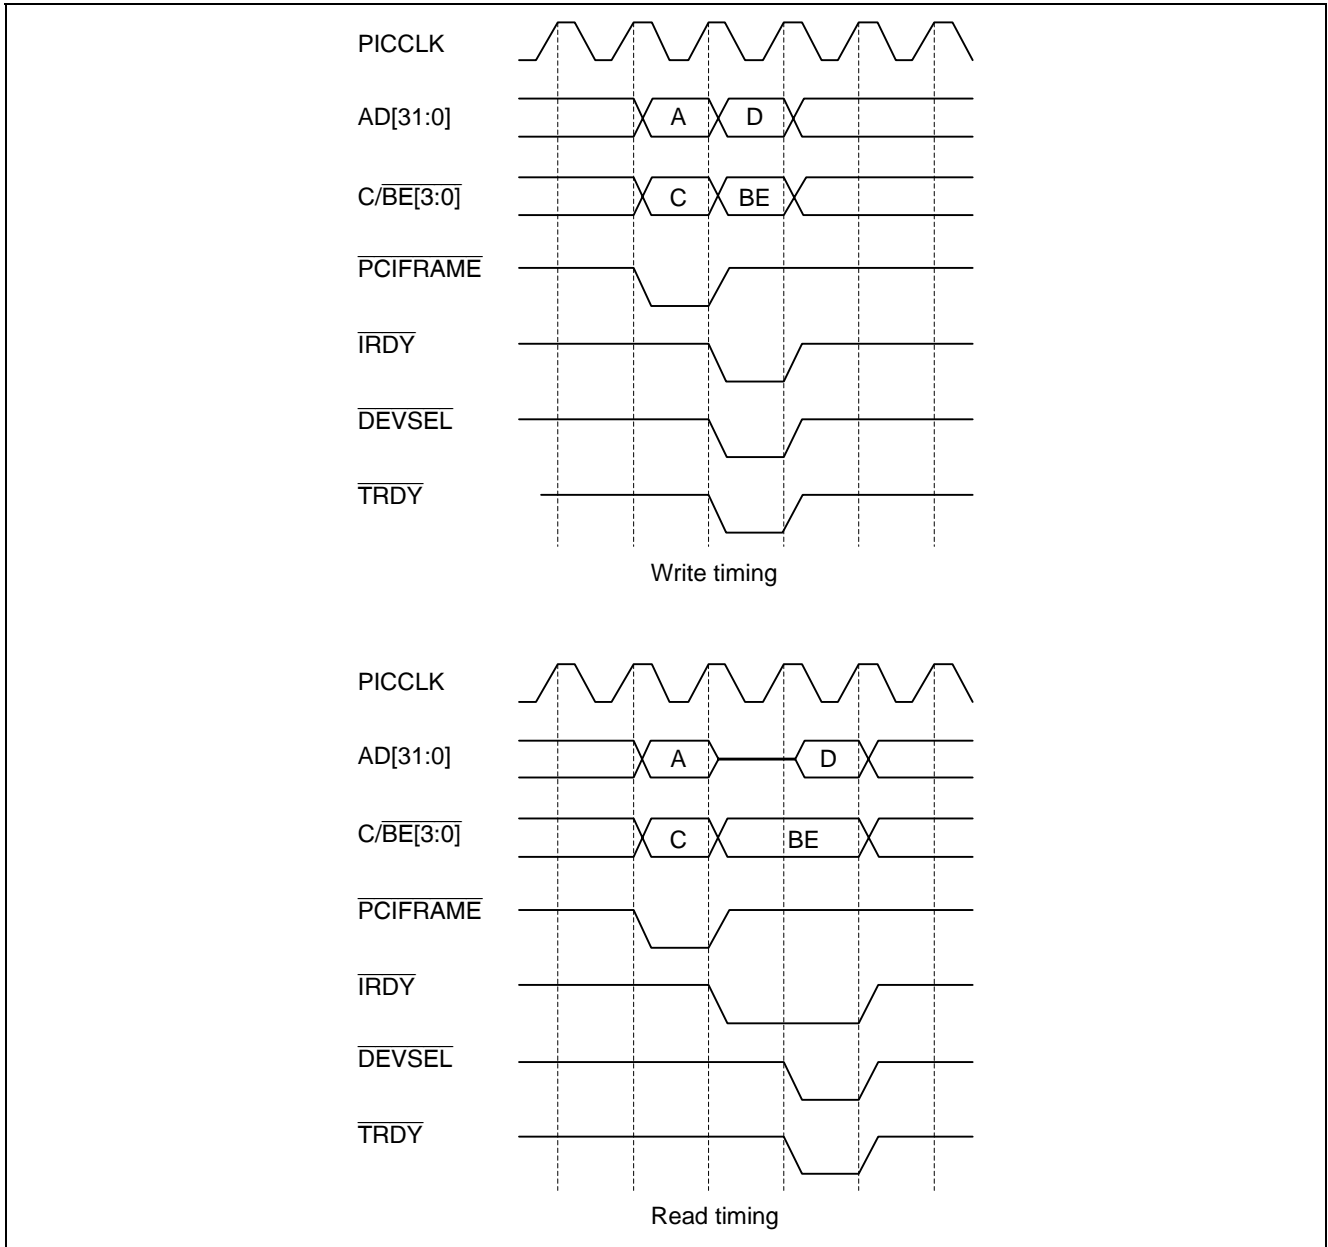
PICCLK

AD[31:0]

A

D

C/$\overline{BE[3:0]}$

C

BE

$\overline{PCIFRAME}$

$\overline{IRDY}$

$\overline{DEVSEL}$

$\overline{TRDY}$

Write timing

PICCLK

AD[31:0]

A

D

C/$\overline{BE[3:0]}$

C

BE

$\overline{PCIFRAME}$

$\overline{IRDY}$

$\overline{DEVSEL}$

$\overline{TRDY}$

Read timing